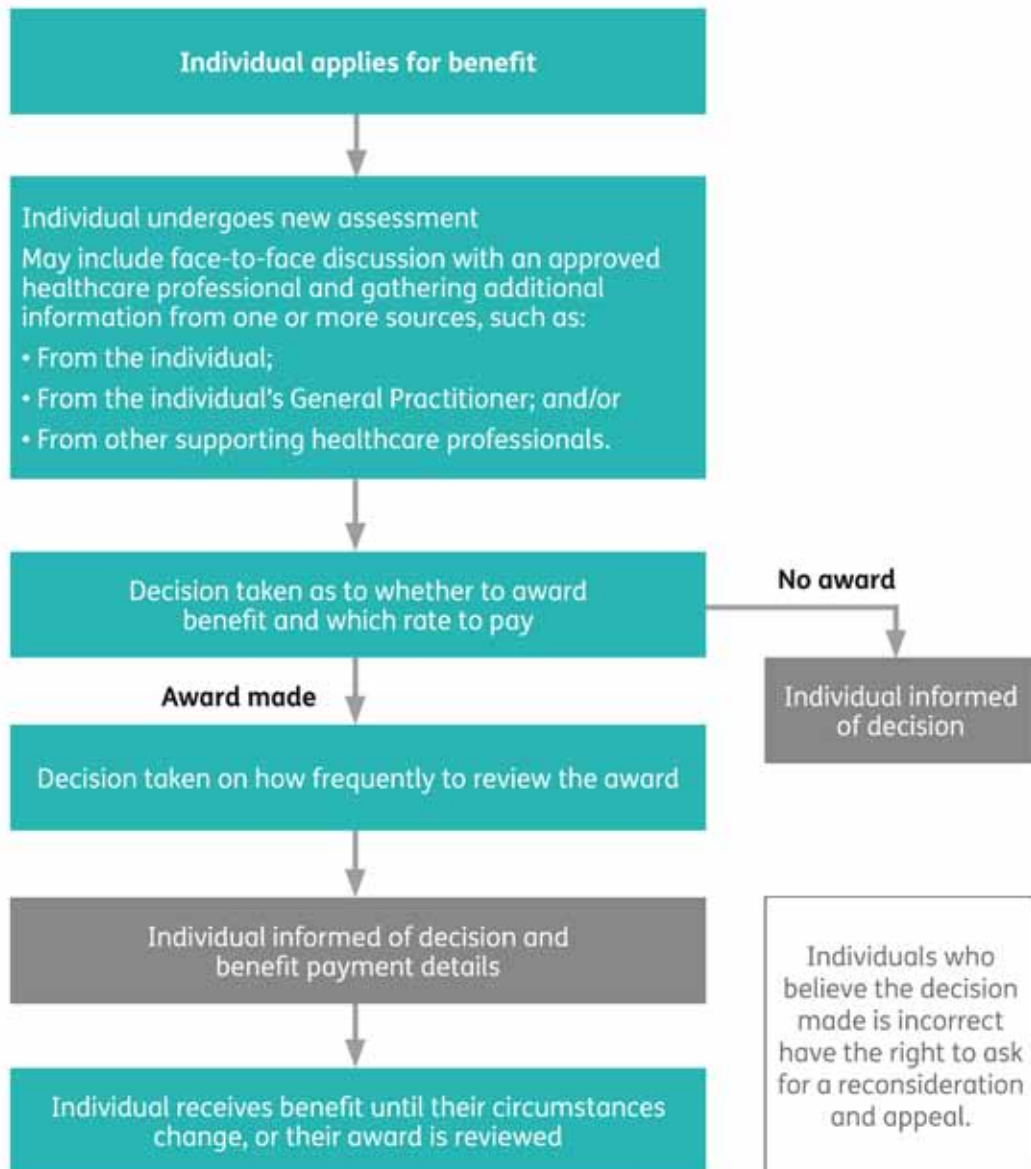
Individual applies for benefit

Individual undergoes new assessment

May include face-to-face discussion with an approved healthcare professional and gathering additional information from one or more sources, such as:

• From the individual;

• From the individual's General Practitioner; and/or

• From other supporting healthcare professionals.

Decision taken as to whether to award benefit and which rate to pay

No award

Individual informed of decision

Award made

Decision taken on how frequently to review the award

Individual informed of decision and benefit payment details

Individuals who believe the decision made is incorrect have the right to ask for a reconsideration and appeal.

Individual receives benefit until their circumstances change, or their award is reviewed